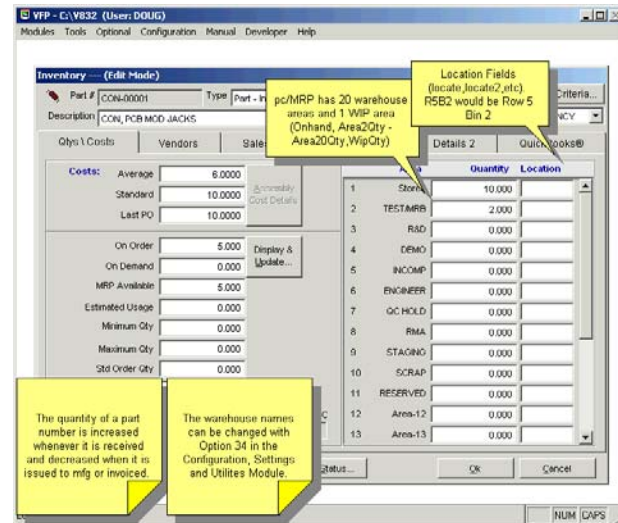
VFP - C:\V832 (User: DOUG)
Modules Tools Optional Configuration Manual Developer Help

Inventory --- (Edit Mode)
Part # CON-00001
Type Part - In
Description CON, PCB MOD JACKS

Criteria...
NCY

Location Fields (locate,locate2,etc). R5B2 would be Row 5 Bin 2

pc/MRP has 20 warehouse areas and 1 WIP area (Onhand, Area2Qty - Area20Qty,WipQty)

Qtys \ Costs | Vendors | Sale | Details 2 | QuickBooks®

Costs: Average 6.0000
Standard 10.0000
Last PO 10.0000
Assembly Cost Details

On Order 5.000
On Demand 0.000
Display & Update...
MRP Available 5.000
Estimated Usage 0.000
Minimum Qty 0.000
Maximum Qty 0.000
Std Order Qty 0.000

| | Area | Quantity | Location |
|---|---|---|---|
| 1 | Stores | 10.000 | |
| 2 | TEST/MRB | 2.000 | |
| 3 | R&D | 0.000 | |
| 4 | DEMO | 0.000 | |
| 5 | INCOMP | 0.000 | |
| 6 | ENGINEER | 0.000 | |
| 7 | QC HOLD | 0.000 | |
| 8 | RMA | 0.000 | |
| 9 | STAGING | 0.000 | |
| 10 | SCRAP | 0.000 | |
| 11 | RESERVED | 0.000 | |
| 12 | Area-12 | 0.000 | |
| 13 | Area-13 | 0.000 | |

The quantity of a part number is increased whenever it is received and decreased when it is issued to mfg or invoiced.

The warehouse names can be changed with Option 34 in the Configuration, Settings and Utilites Module.

Status...
Ok
Cancel

NUM CAPS